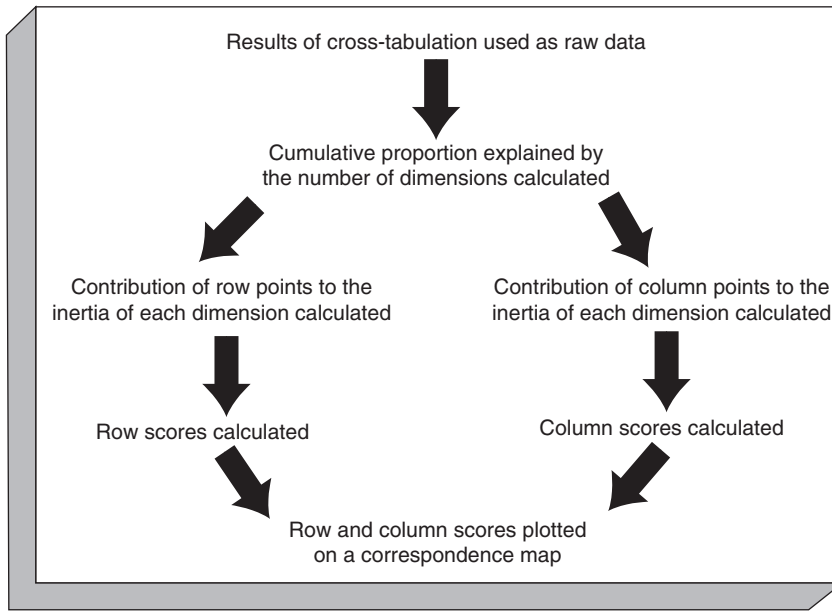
Results of cross-tabulation used as raw data

Cumulative proportion explained by the number of dimensions calculated

Contribution of row points to the inertia of each dimension calculated

Contribution of column points to the inertia of each dimension calculated

Row scores calculated

Column scores calculated

Row and column scores plotted on a correspondence map